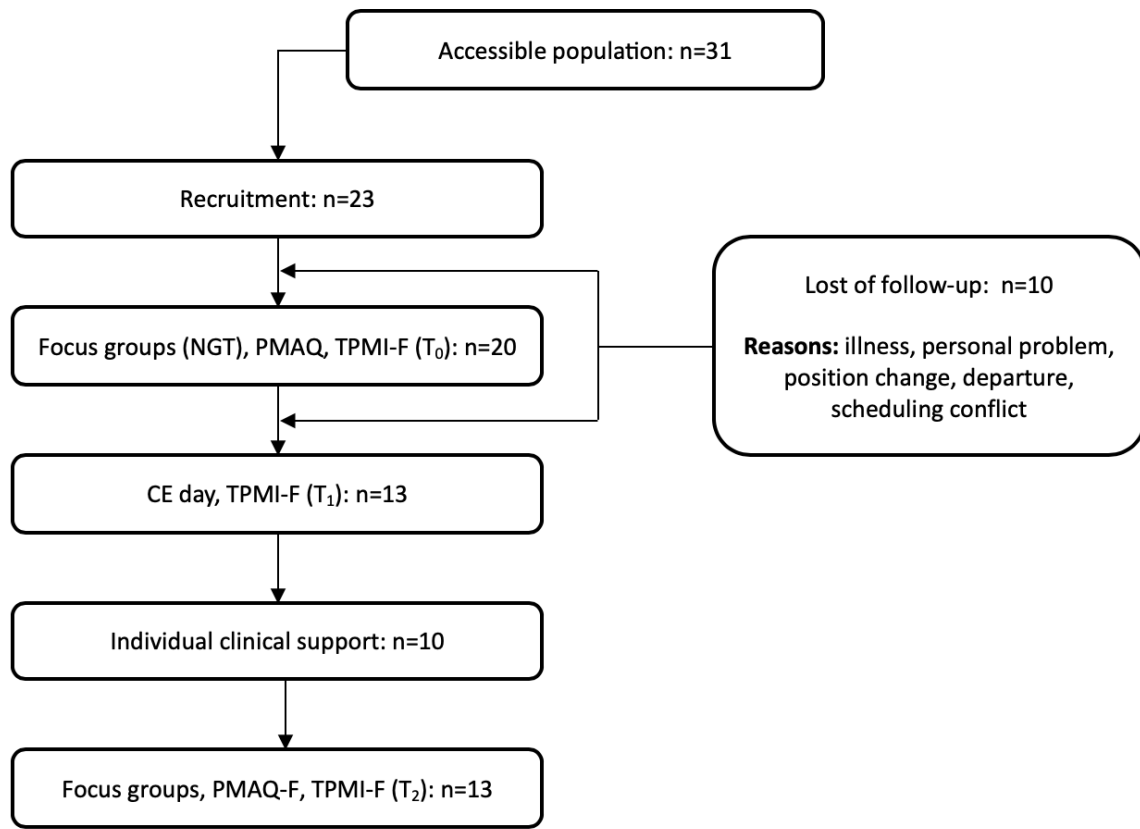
Accessible population: n=31

Recruitment: n=23

Focus groups (NGT), PMAQ, TPMI-F ($T_0$): n=20

CE day, TPMI-F ($T_1$): n=13

Individual clinical support: n=10

Focus groups, PMAQ-F, TPMI-F ($T_2$): n=13

Lost of follow-up: n=10

**Reasons:** illness, personal problem, position change, departure, scheduling conflict